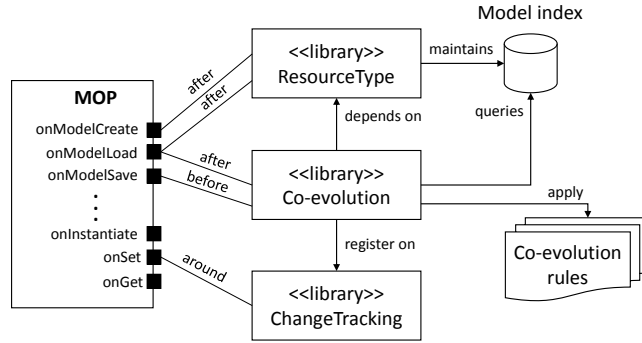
Model index

<<library>>
ResourceType

maintains

MOP

onModelCreate
onModelLoad
onModelSave
⋮
onInstantiate
onSet
onGet

after
after
after
before
around

depends on

queries

<<library>>
Co-evolution

apply

register on

Co-evolution rules

<<library>>
ChangeTracking